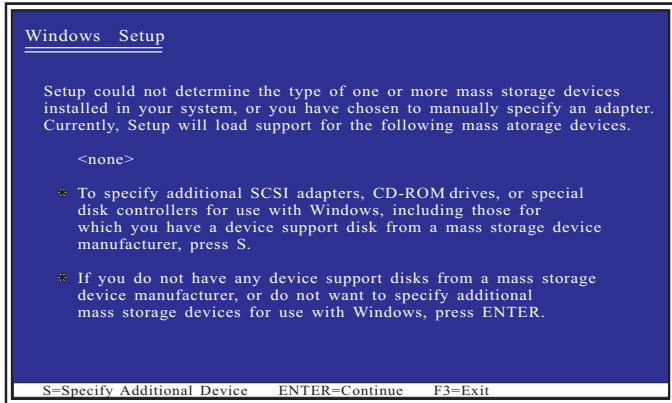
Windows Setup

Setup could not determine the type of one or more mass storage devices installed in your system, or you have chosen to manually specify an adapter. Currently, Setup will load support for the following mass atorage devices.

<none>

* To specify additional SCSI adapters, CD-ROM drives, or special disk controllers for use with Windows, including those for which you have a device support disk from a mass storage device manufacturer, press S.

* If you do not have any device support disks from a mass storage device manufacturer, or do not want to specify additional mass storage devices for use with Windows, press ENTER.

S=Specify Additional Device ENTER=Continue F3=Exit